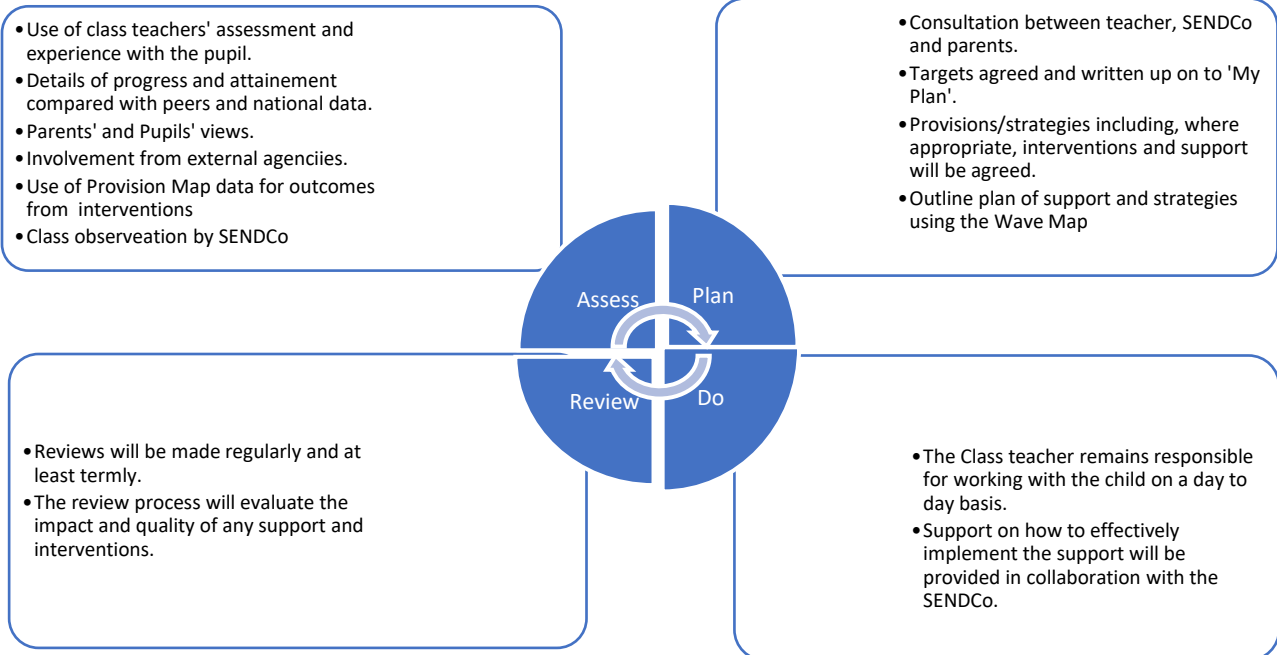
• Use of class teachers' assessment and experience with the pupil.
• Details of progress and attainement compared with peers and national data.
• Parents' and Pupils' views.
• Involvement from external agenciies.
• Use of Provision Map data for outcomes from interventions
• Class observeation by SENDCo

• Consultation between teacher, SENDCo and parents.
• Targets agreed and written up on to 'My Plan'.
• Provisions/strategies including, where appropriate, interventions and support will be agreed.
• Outline plan of support and strategies using the Wave Map

Assess

Plan

Review

Do

• Reviews will be made regularly and at least termly.
• The review process will evaluate the impact and quality of any support and interventions.

• The Class teacher remains responsible for working with the child on a day to day basis.
• Support on how to effectively implement the support will be provided in collaboration with the SENDCo.